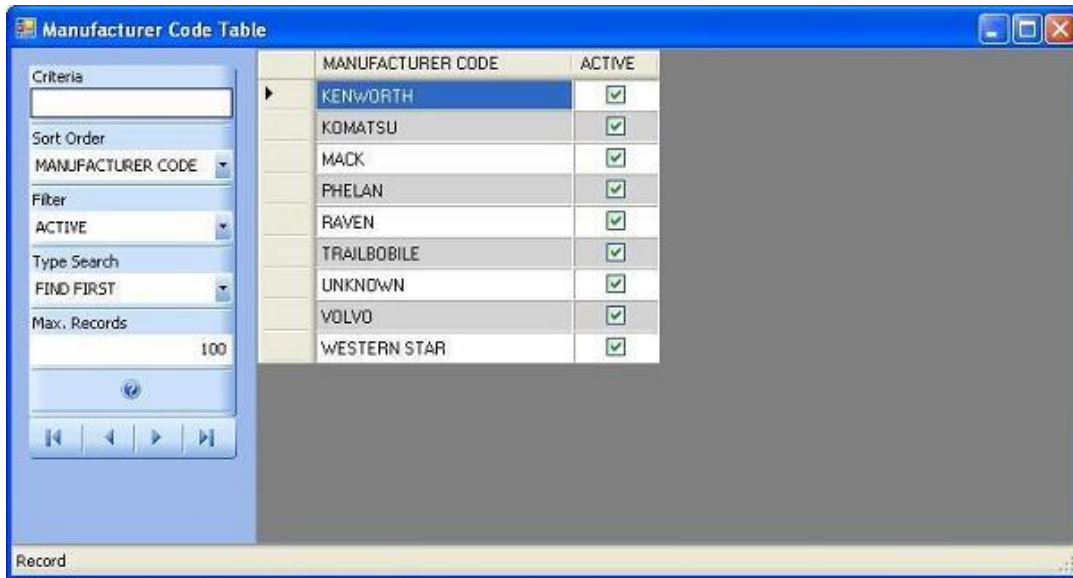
Manufacturer Code Table

Criteria

Sort Order
MANUFACTURER CODE

Filter
ACTIVE

Type Search
FIND FIRST

Max. Records
100

| | MANUFACTURER CODE | ACTIVE |
|---|---|---|
| ▸ | KENWORTH | ☑ |
| | KOMATSU | ☑ |
| | MACK | ☑ |
| | PHELAN | ☑ |
| | RAVEN | ☑ |
| | TRAILBOBILE | ☑ |
| | UNKNOWN | ☑ |
| | VOLVO | ☑ |
| | WESTERN STAR | ☑ |

Record